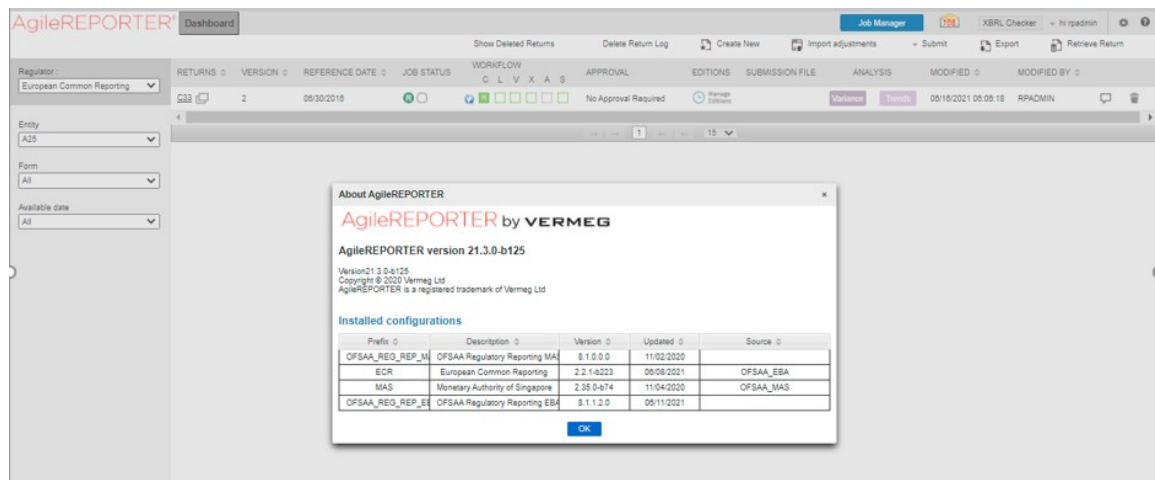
AgileREPORTER® Dashboard

Job Manager 108 XBRL Checker hi rpadmin

Show Deleted Returns Delete Return Log Create New Import adjustments Submit Export Retrieve Return

Regulator:
European Common Reporting

Entity
A25

Form
All

Available date
All

| RETURNS | VERSION | REFERENCE DATE | JOB STATUS | WORKFLOW C L V X A S | APPROVAL | EDITIONS | SUBMISSION FILE | ANALYSIS | MODIFIED | MODIFIED BY |
|---|---|---|---|---|---|---|---|---|---|---|
| C33 | 2 | 06/30/2016 | | | No Approval Required | Manage Editions | | Variance Trends | 06/16/2021 06:06:18 | RPADMIN |

1 15

About AgileREPORTER ×

AgileREPORTER by VERMEG

AgileREPORTER version 21.3.0-b125

Version21.3.0-b125
Copyright © 2020 Vermeg Ltd
AgileREPORTER is a registered trademark of Vermeg Ltd

Installed configurations

| Prefix | Description | Version | Updated | Source |
|---|---|---|---|---|
| OFSAA_REG_REP_MA | OFSAA Regulatory Reporting MAS | 8.1.0.0.0 | 11/02/2020 | |
| ECR | European Common Reporting | 2.2.1-b223 | 06/08/2021 | OFSAA_EBA |
| MAS | Monetary Authority of Singapore | 2.35.0-b74 | 11/04/2020 | OFSAA_MAS |
| OFSAA_REG_REP_EE | OFSAA Regulatory Reporting EBA | 8.1.1.2.0 | 06/11/2021 | |

OK